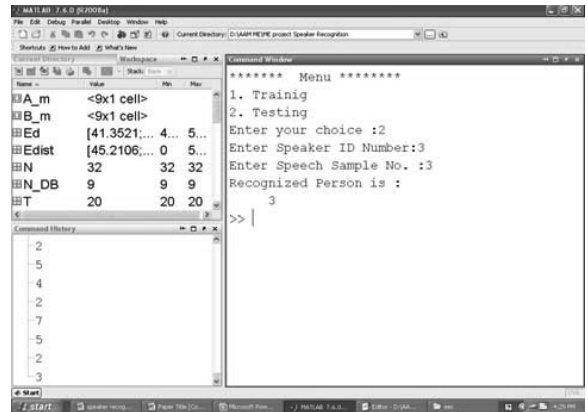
MATLAB 7.6.0 (R2008a)

File Edit Debug Parallel Desktop Window Help

Current Directory: D:\AAM ME\ME project Speaker Recognition

Shortcuts How to Add What's New

Current Directory | Workspace

Stack: Base

| Name | Value | Min | Max |
|---|---|---|---|
| A_m | <9x1 cell> | | |
| B_m | <9x1 cell> | | |
| Ed | [41.3521;... | 4... | 5... |
| Edist | [45.2106;... | 0 | 5... |
| N | 32 | 32 | 32 |
| N_DB | 9 | 9 | 9 |
| T | 20 | 20 | 20 |

Command History

2
5
4
2
7
5
2
3

Command Window

******* Menu ********
1. Trainig
2. Testing
Enter your choice :2
Enter Speaker ID Number:3
Enter Speech Sample No. :3
Recognized Person is :
3
>>

Start

start | speaker recog... | Paper Title [Co... | Microsoft Pow... | MATLAB 7.6.0... | Editor - D:\AA... | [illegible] | 4:29 PM